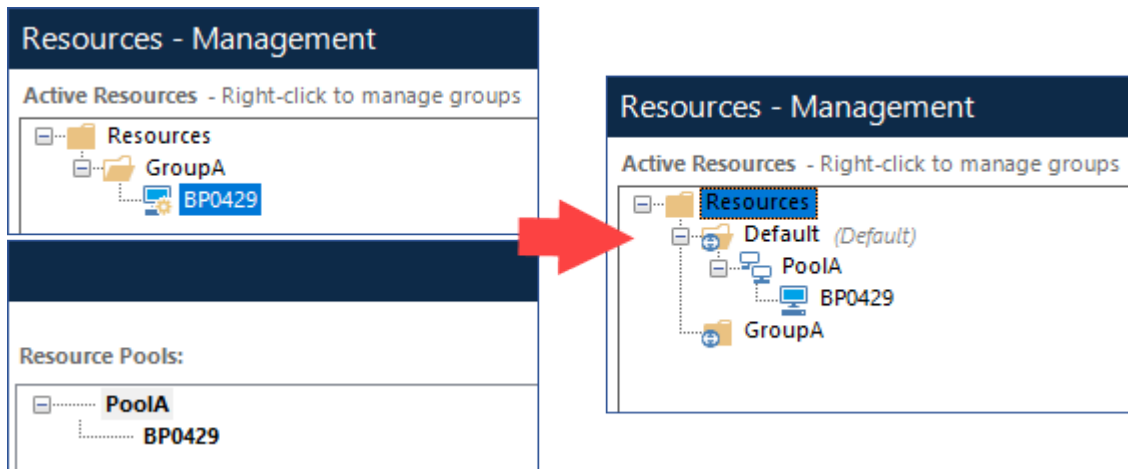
Resources - Management

Active Resources - Right-click to manage groups

Resources
GroupA
BP0429

Resource Pools:

PoolA
BP0429

Resources - Management

Active Resources - Right-click to manage groups

Resources
Default (Default)
PoolA
BP0429
GroupA